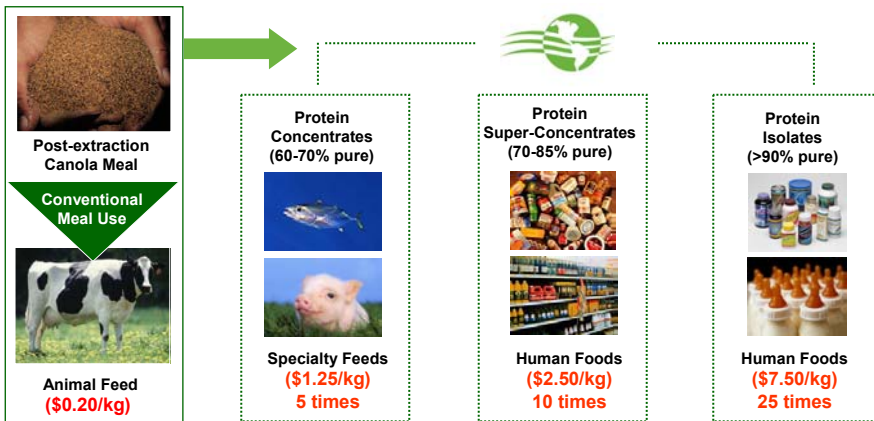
Post-extraction Canola Meal

Conventional Meal Use

Animal Feed
($0.20/kg)

Protein Concentrates
(60-70% pure)

Specialty Feeds
($1.25/kg)
5 times

Protein Super-Concentrates
(70-85% pure)

Human Foods
($2.50/kg)
10 times

Protein Isolates
(>90% pure)

Human Foods
($7.50/kg)
25 times